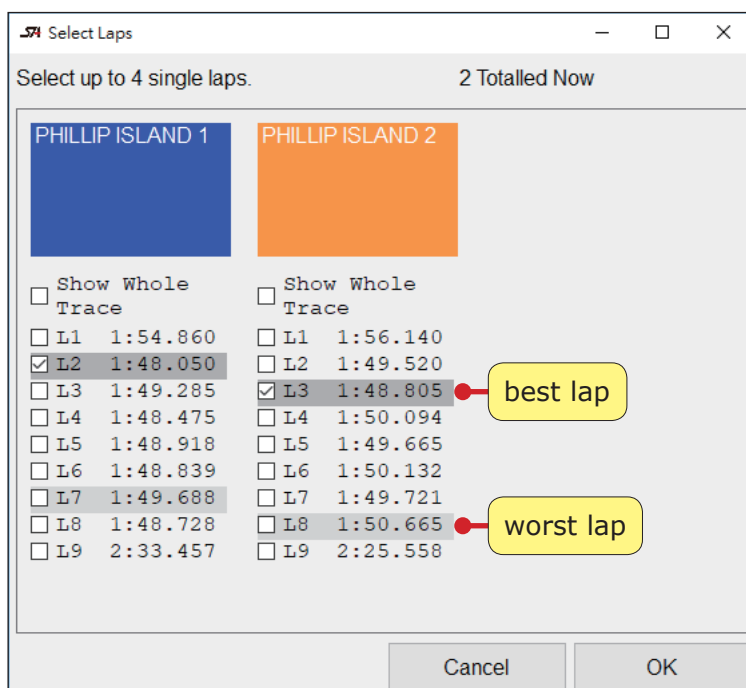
Select Laps

Select up to 4 single laps.

2 Totalled Now

PHILLIP ISLAND 1

Show Whole Trace
L1 1:54.860
L2 1:48.050
L3 1:49.285
L4 1:48.475
L5 1:48.918
L6 1:48.839
L7 1:49.688
L8 1:48.728
L9 2:33.457

PHILLIP ISLAND 2

Show Whole Trace
L1 1:56.140
L2 1:49.520
L3 1:48.805
L4 1:50.094
L5 1:49.665
L6 1:50.132
L7 1:49.721
L8 1:50.665
L9 2:25.558

best lap

worst lap

Cancel

OK